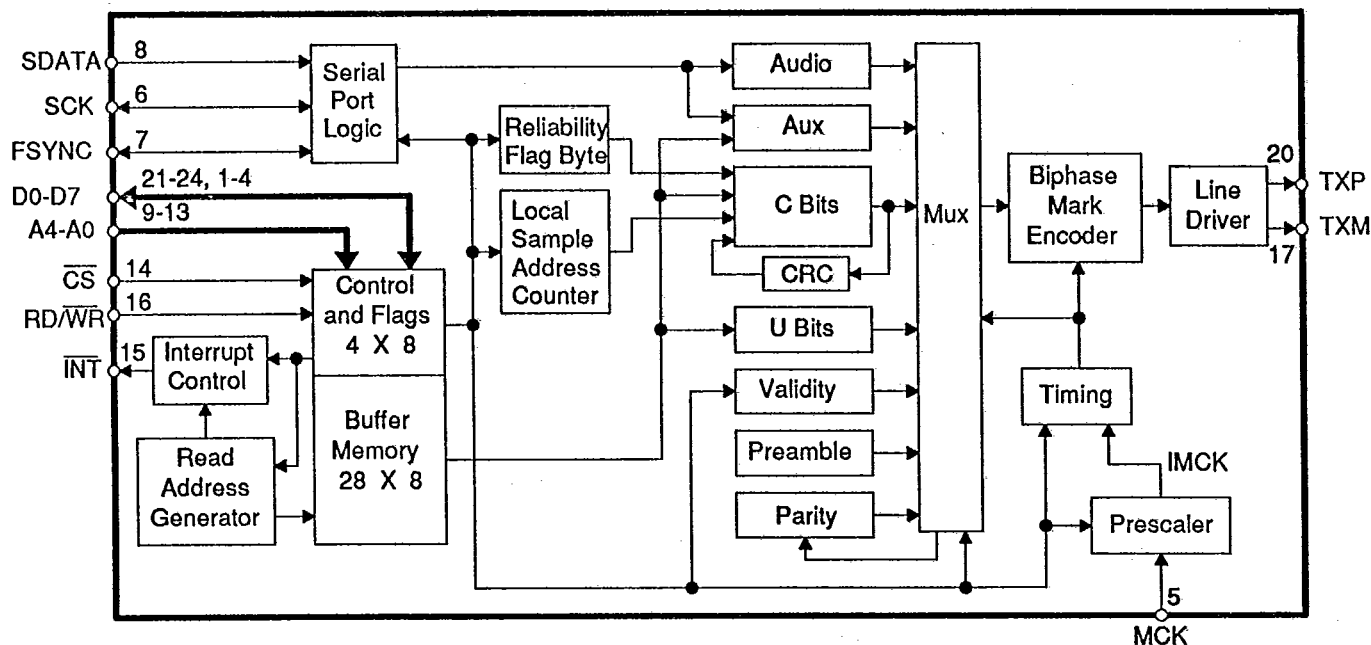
SDATA 8
SCK 6
FSYNC 7
D0-D7 21-24, 1-4
A4-A0 9-13
$\overline{CS}$ 14
RD/$\overline{WR}$ 16
$\overline{INT}$ 15

Serial Port Logic

Reliability Flag Byte

Local Sample Address Counter

Control and Flags 4 X 8

Buffer Memory 28 X 8

Interrupt Control

Read Address Generator

Audio
Aux
C Bits
CRC
U Bits
Validity
Preamble
Parity

Mux

Biphase Mark Encoder

Line Driver

20 TXP
17 TXM

Timing

IMCK

Prescaler

5
MCK